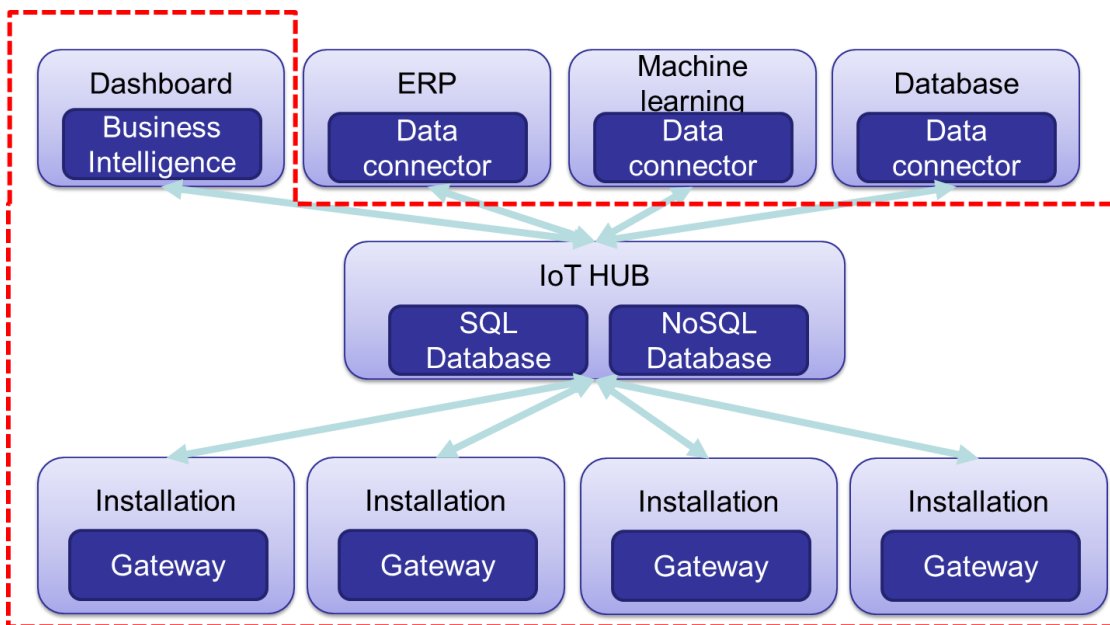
Dashboard
Business Intelligence

ERP
Data connector

Machine learning
Data connector

Database
Data connector

IoT HUB
SQL Database
NoSQL Database

Installation
Gateway

Installation
Gateway

Installation
Gateway

Installation
Gateway